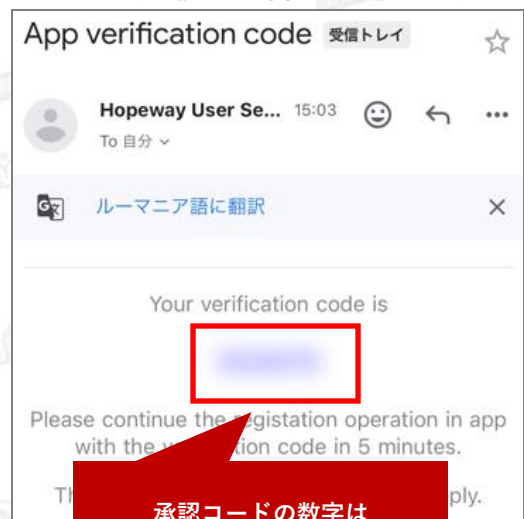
App verification code 受信トレイ

Hopeway User Se... 15:03
To 自分

ルーマニア語に翻訳

Your verification code is

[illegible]

Please continue the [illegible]egistation operation in app with the v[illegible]ation code in 5 minutes.

Th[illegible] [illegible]ply.

承認コードの数字は